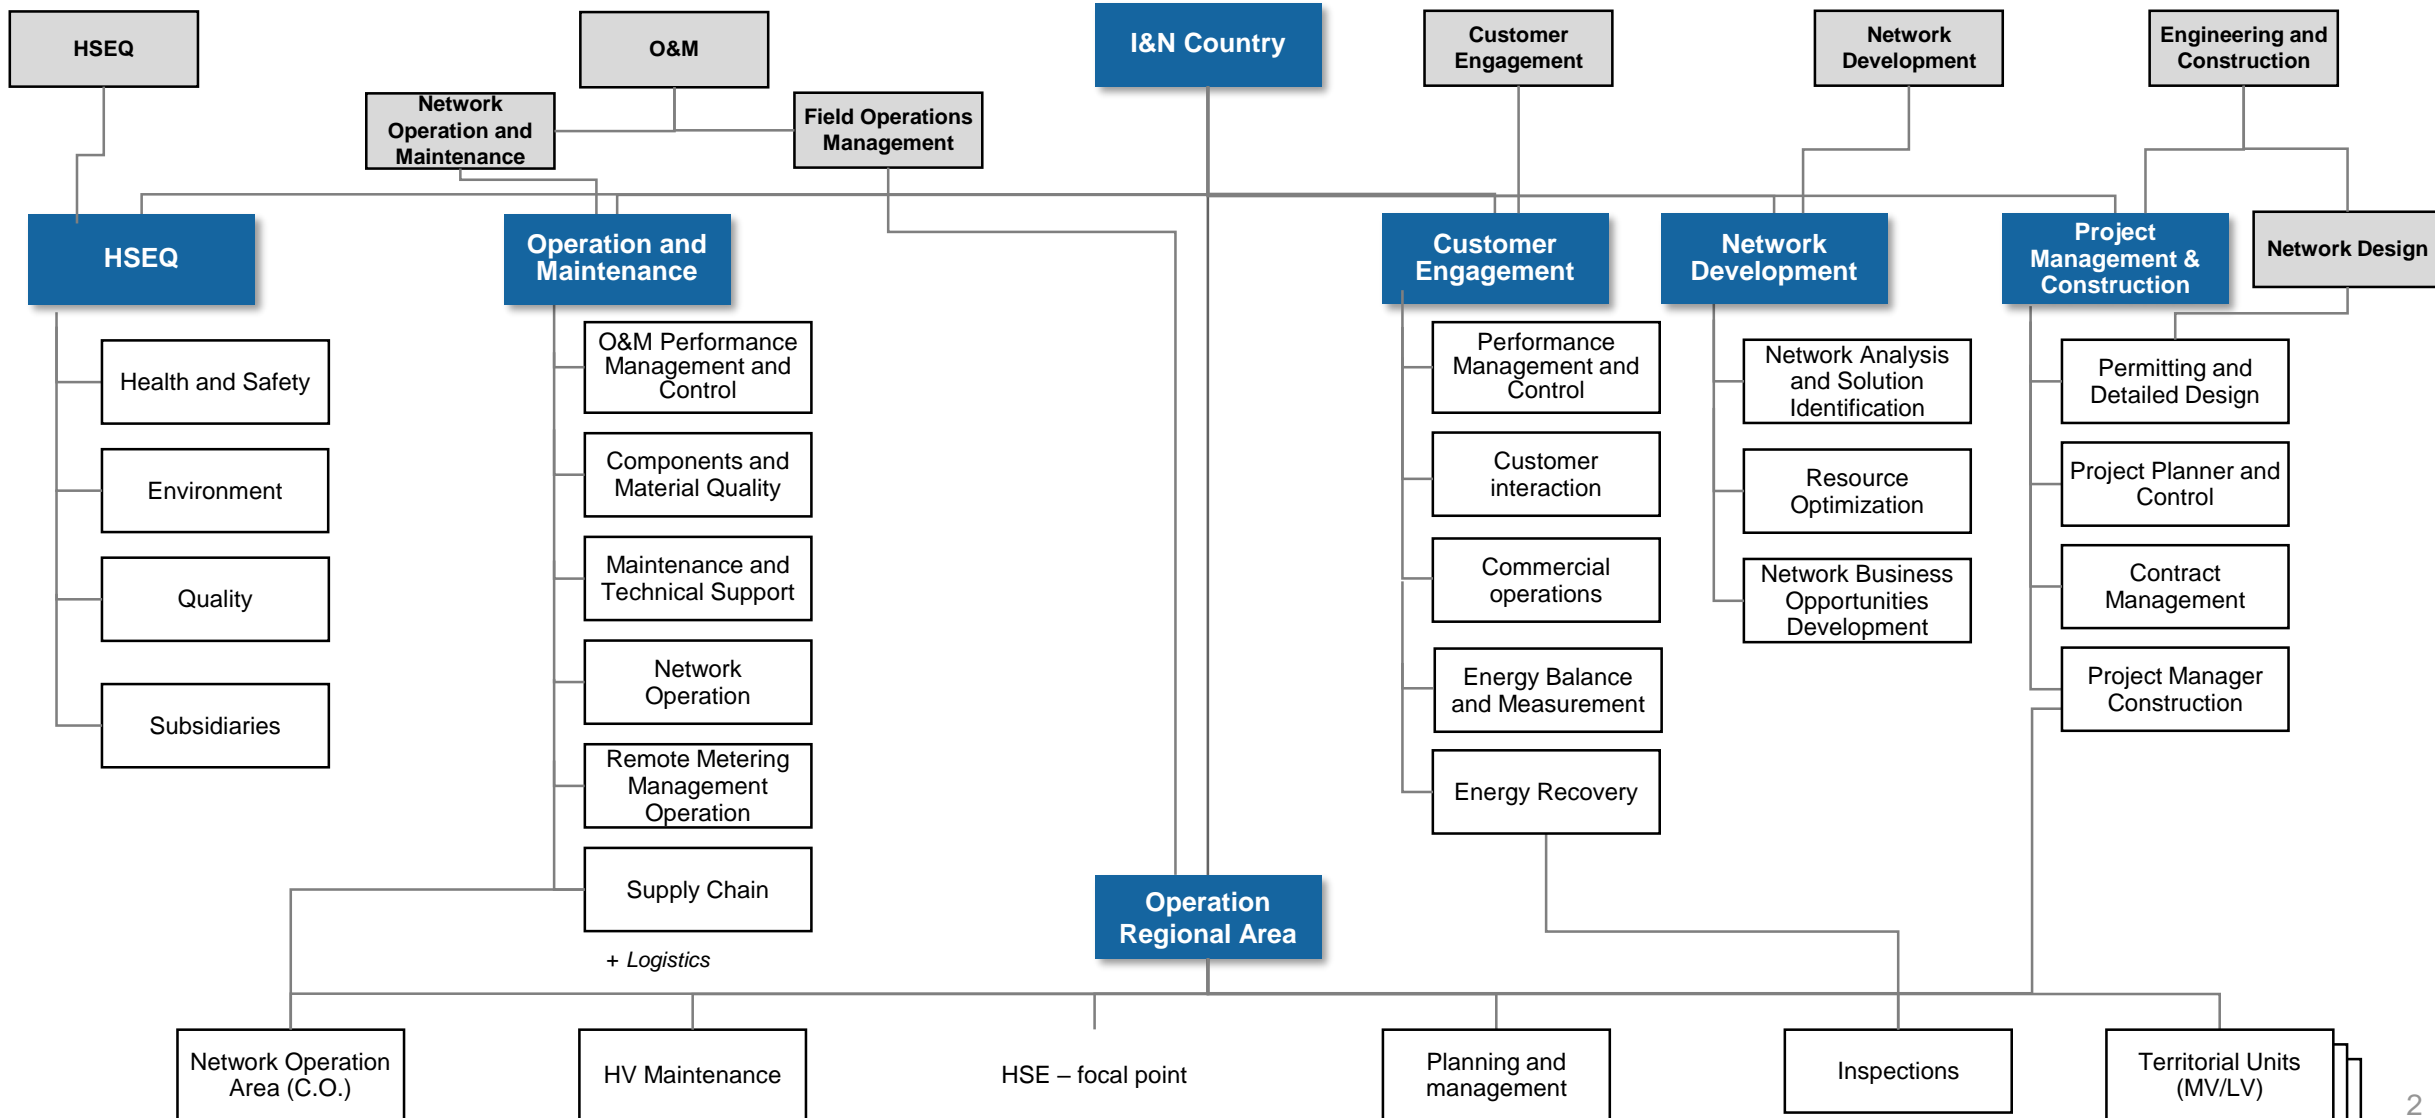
HSEQ

O&M

I&N Country

Customer Engagement

Network Development

Engineering and Construction

Network Operation and Maintenance

Field Operations Management

HSEQ

Operation and Maintenance

Customer Engagement

Network Development

Project Management & Construction

Network Design

Health and Safety

Environment

Quality

Subsidiaries

O&M Performance Management and Control

Components and Material Quality

Maintenance and Technical Support

Network Operation

Remote Metering Management Operation

Supply Chain

+ Logistics

Performance Management and Control

Customer interaction

Commercial operations

Energy Balance and Measurement

Energy Recovery

Network Analysis and Solution Identification

Resource Optimization

Network Business Opportunities Development

Permitting and Detailed Design

Project Planner and Control

Contract Management

Project Manager Construction

Operation Regional Area

Network Operation Area (C.O.)

HV Maintenance

HSE – focal point

Planning and management

Inspections

Territorial Units (MV/LV)

2